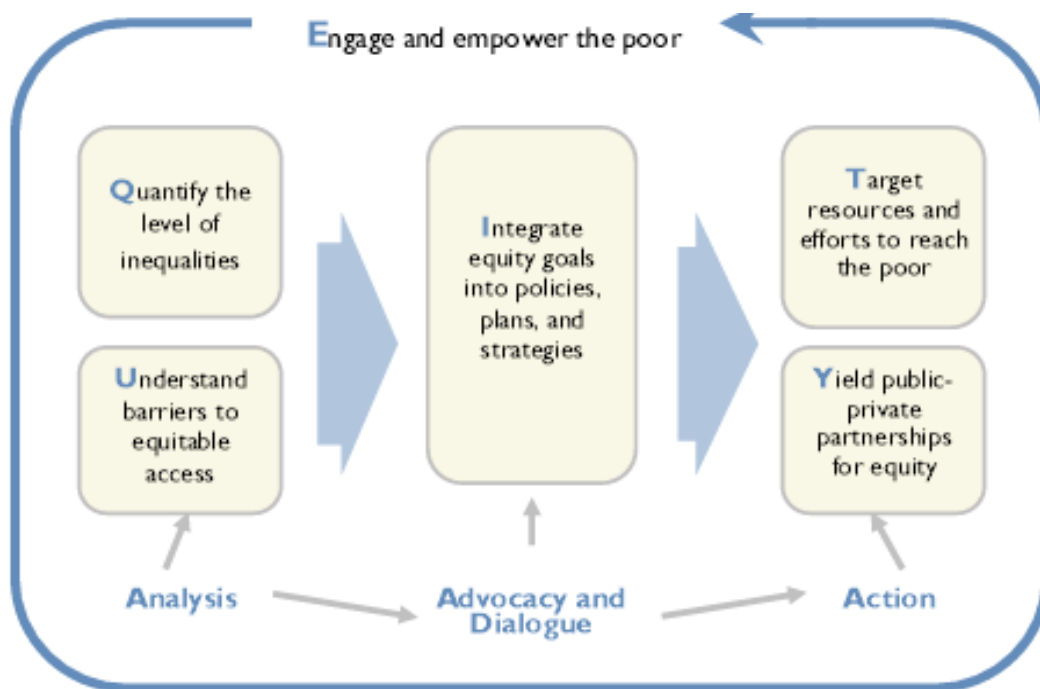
Engage and empower the poor

Quantify the level of inequalities

Understand barriers to equitable access

Integrate equity goals into policies, plans, and strategies

Target resources and efforts to reach the poor

Yield public-private partnerships for equity

Analysis

Advocacy and Dialogue

Action